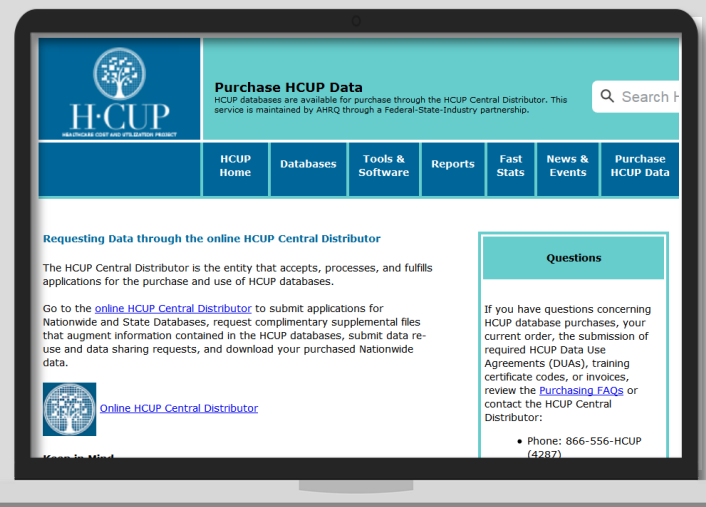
H·CUP
HEALTHCARE COST AND UTILIZATION PROJECT

Purchase HCUP Data
HCUP databases are available for purchase through the HCUP Central Distributor. This service is maintained by AHRQ through a Federal-State-Industry partnership.

Search H

HCUP Home | Databases | Tools & Software | Reports | Fast Stats | News & Events | Purchase HCUP Data

Requesting Data through the online HCUP Central Distributor

The HCUP Central Distributor is the entity that accepts, processes, and fulfills applications for the purchase and use of HCUP databases.

Go to the online HCUP Central Distributor to submit applications for Nationwide and State Databases, request complimentary supplemental files that augment information contained in the HCUP databases, submit data re-use and data sharing requests, and download your purchased Nationwide data.

Online HCUP Central Distributor

Keep in Mind

Questions

If you have questions concerning HCUP database purchases, your current order, the submission of required HCUP Data Use Agreements (DUAs), training certificate codes, or invoices, review the Purchasing FAQs or contact the HCUP Central Distributor:

• Phone: 866-556-HCUP (4287)